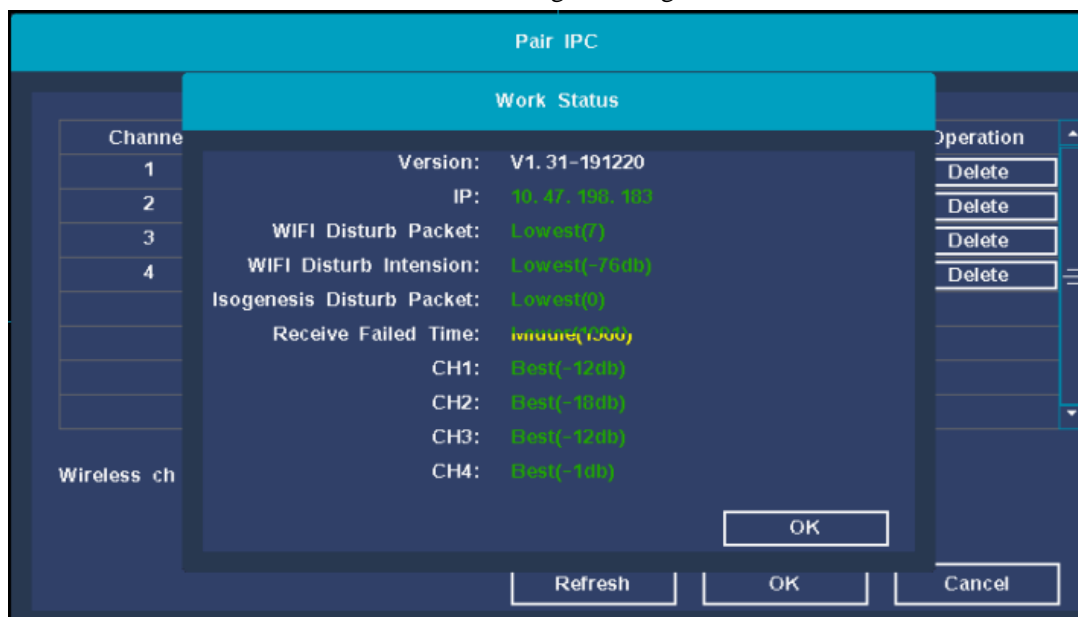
Pair IPC

Work Status

Channe | Operation
1 | Delete
2 | Delete
3 | Delete
4 | Delete

Version: V1.31-191220
IP: 10.47.198.183
WIFI Disturb Packet: Lowest(7)
WIFI Disturb Intension: Lowest(-76db)
Isogenesis Disturb Packet: Lowest(0)
Receive Failed Time: Middle([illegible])
CH1: Best(-12db)
CH2: Best(-18db)
CH3: Best(-12db)
CH4: Best(-1db)

OK

Wireless ch

Refresh OK Cancel